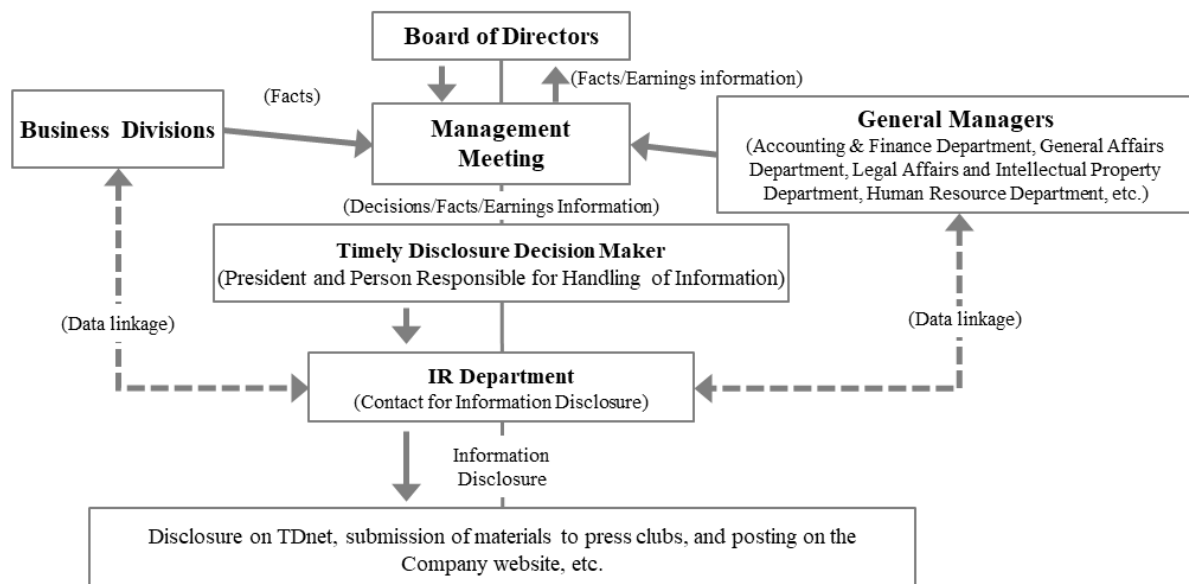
Board of Directors

(Facts/Earnings information)

(Facts)

Business Divisions

Management Meeting

General Managers
(Accounting & Finance Department, General Affairs Department, Legal Affairs and Intellectual Property Department, Human Resource Department, etc.)

(Decisions/Facts/Earnings Information)

Timely Disclosure Decision Maker
(President and Person Responsible for Handling of Information)

(Data linkage)

(Data linkage)

IR Department
(Contact for Information Disclosure)

Information Disclosure

Disclosure on TDnet, submission of materials to press clubs, and posting on the Company website, etc.